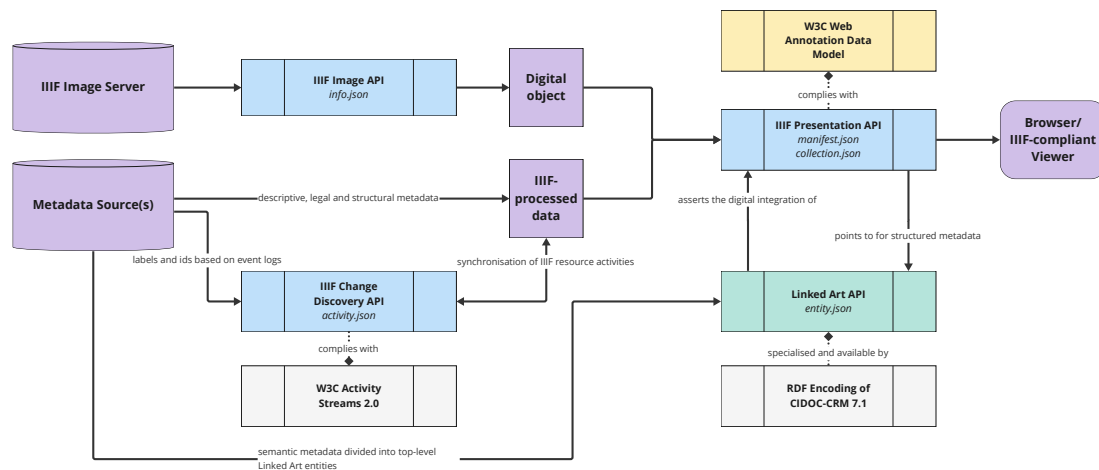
IIIF Image Server

IIIF Image API
info.json

Digital object

W3C Web Annotation Data Model

complies with

IIIF Presentation API
manifest.json
collection.json

Browser/ IIIF-compliant Viewer

Metadata Source(s)

descriptive, legal and structural metadata

IIIF-processed data

asserts the digital integration of

points to for structured metadata

labels and ids based on event logs

synchronisation of IIIF resource activities

IIIF Change Discovery API
activity.json

Linked Art API
entity.json

complies with

specialised and available by

W3C Activity Streams 2.0

RDF Encoding of CIDOC-CRM 7.1

semantic metadata divided into top-level Linked Art entities